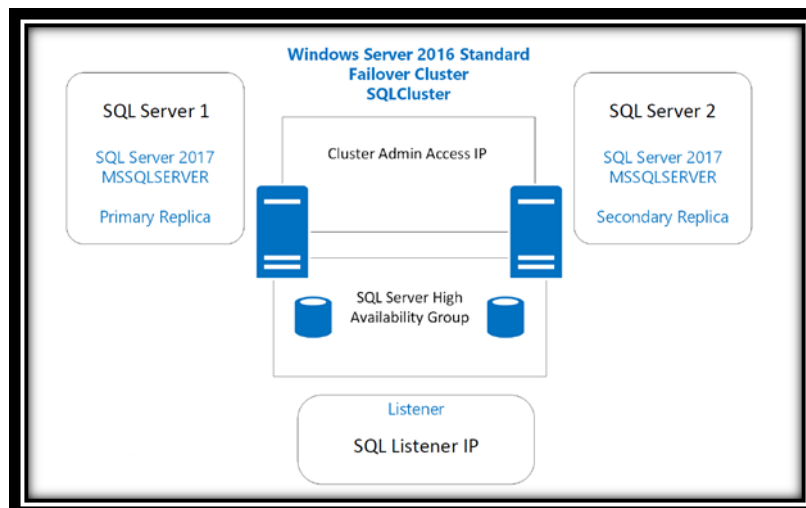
Windows Server 2016 Standard
Failover Cluster
SQLCluster

SQL Server 1

SQL Server 2017
MSSQLSERVER

Primary Replica

Cluster Admin Access IP

SQL Server 2

SQL Server 2017
MSSQLSERVER

Secondary Replica

SQL Server High Availability Group

Listener

SQL Listener IP